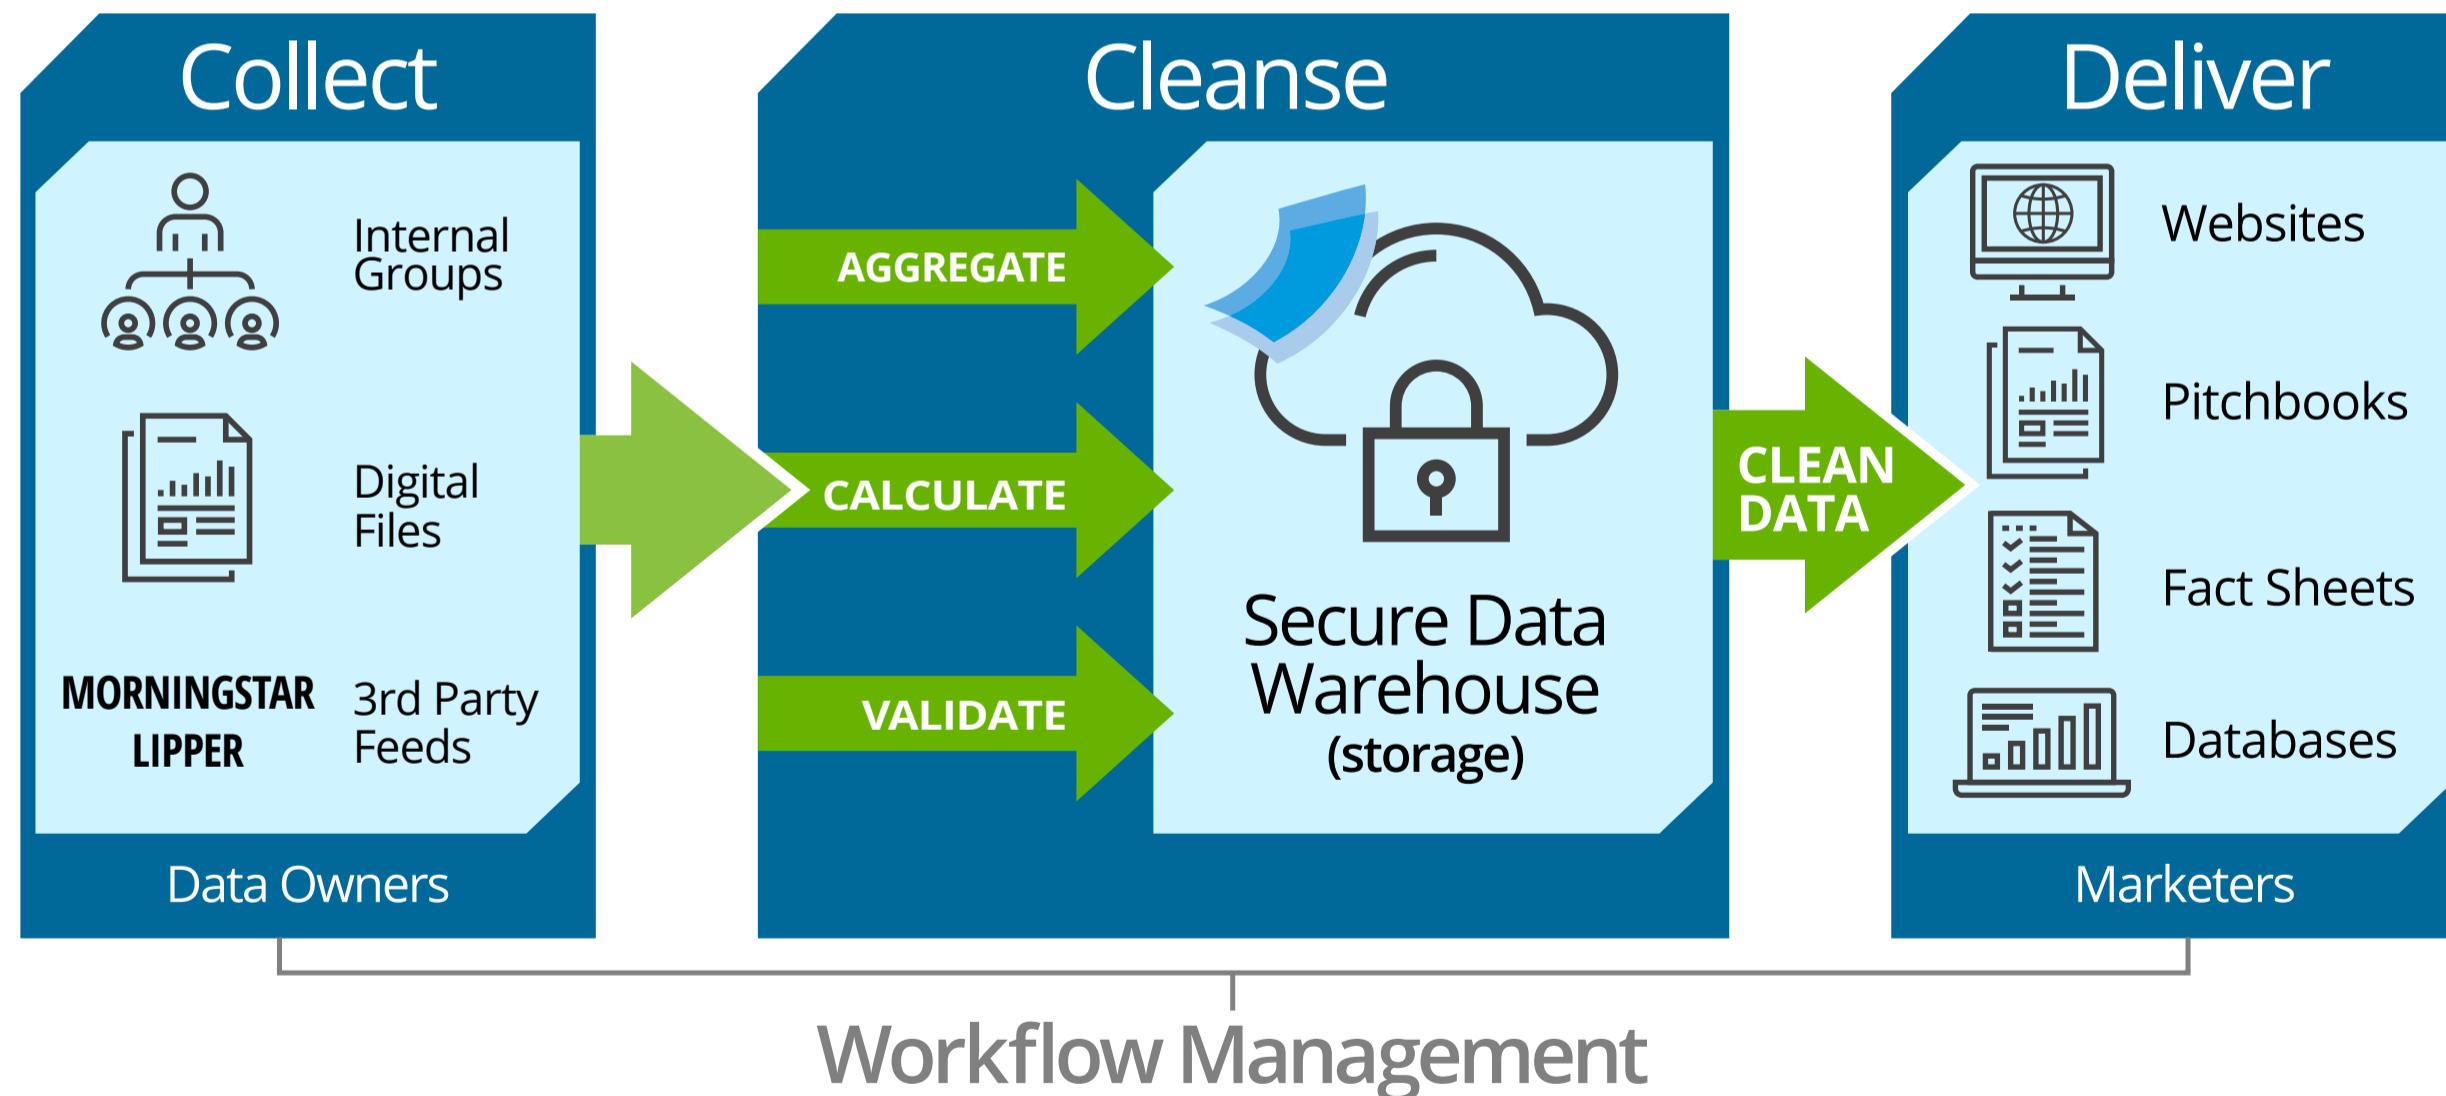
Collect

Internal Groups

Digital Files

MORNINGSTAR LIPPER

3rd Party Feeds

Data Owners

Cleanse

AGGREGATE

CALCULATE

VALIDATE

Secure Data Warehouse (storage)

CLEAN DATA

Deliver

Websites

Pitchbooks

Fact Sheets

Databases

Marketers

Workflow Management